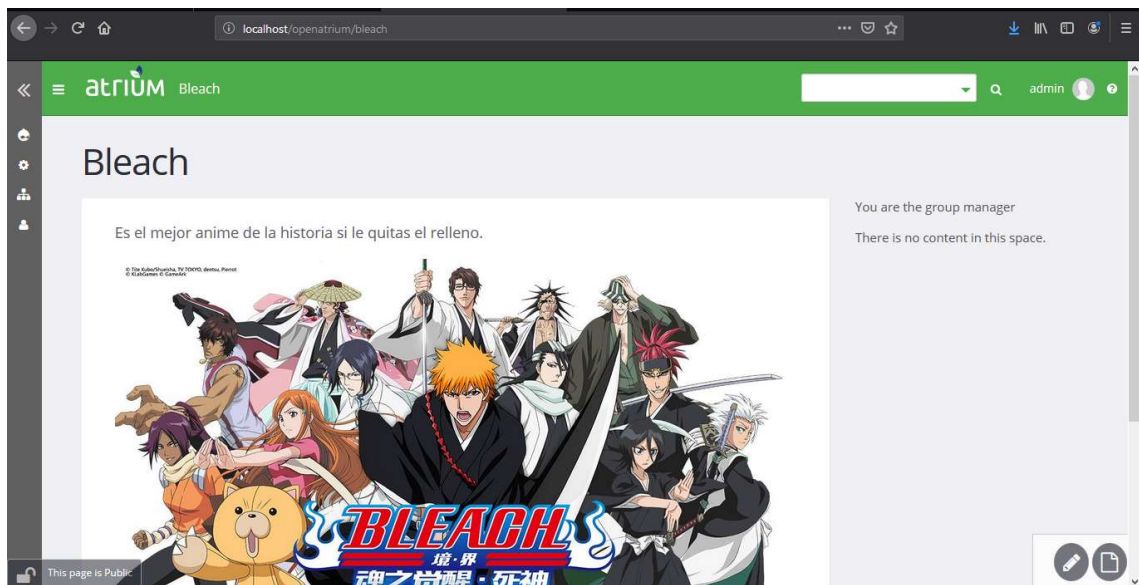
localhost/openatrium/bleach

atrium Bleach

admin

Bleach

Es el mejor anime de la historia si le quitas el relleno.

© Tite Kubo/Shueisha, TV TOKYO, dentsu, Pierrot
© KLabGames © GameArc

BLEACH
境·界
魂之觉醒·死神

You are the group manager

There is no content in this space.

This page is Public